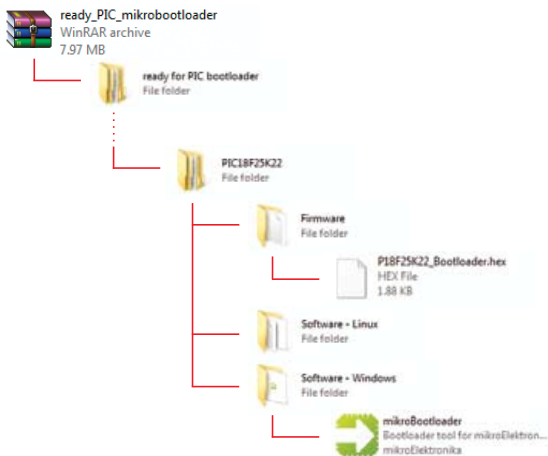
ready_PIC_mikrobootloader
WinRAR archive
7.97 MB

ready for PIC bootloader
File folder

PIC18F25K22
File folder

Firmware
File folder

P18F25K22_Bootloader.hex
HEX File
1.88 KB

Software - Linux
File folder

Software - Windows
File folder

mikroBootloader
Bootloader tool for mikroElektron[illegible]
mikroElektronika